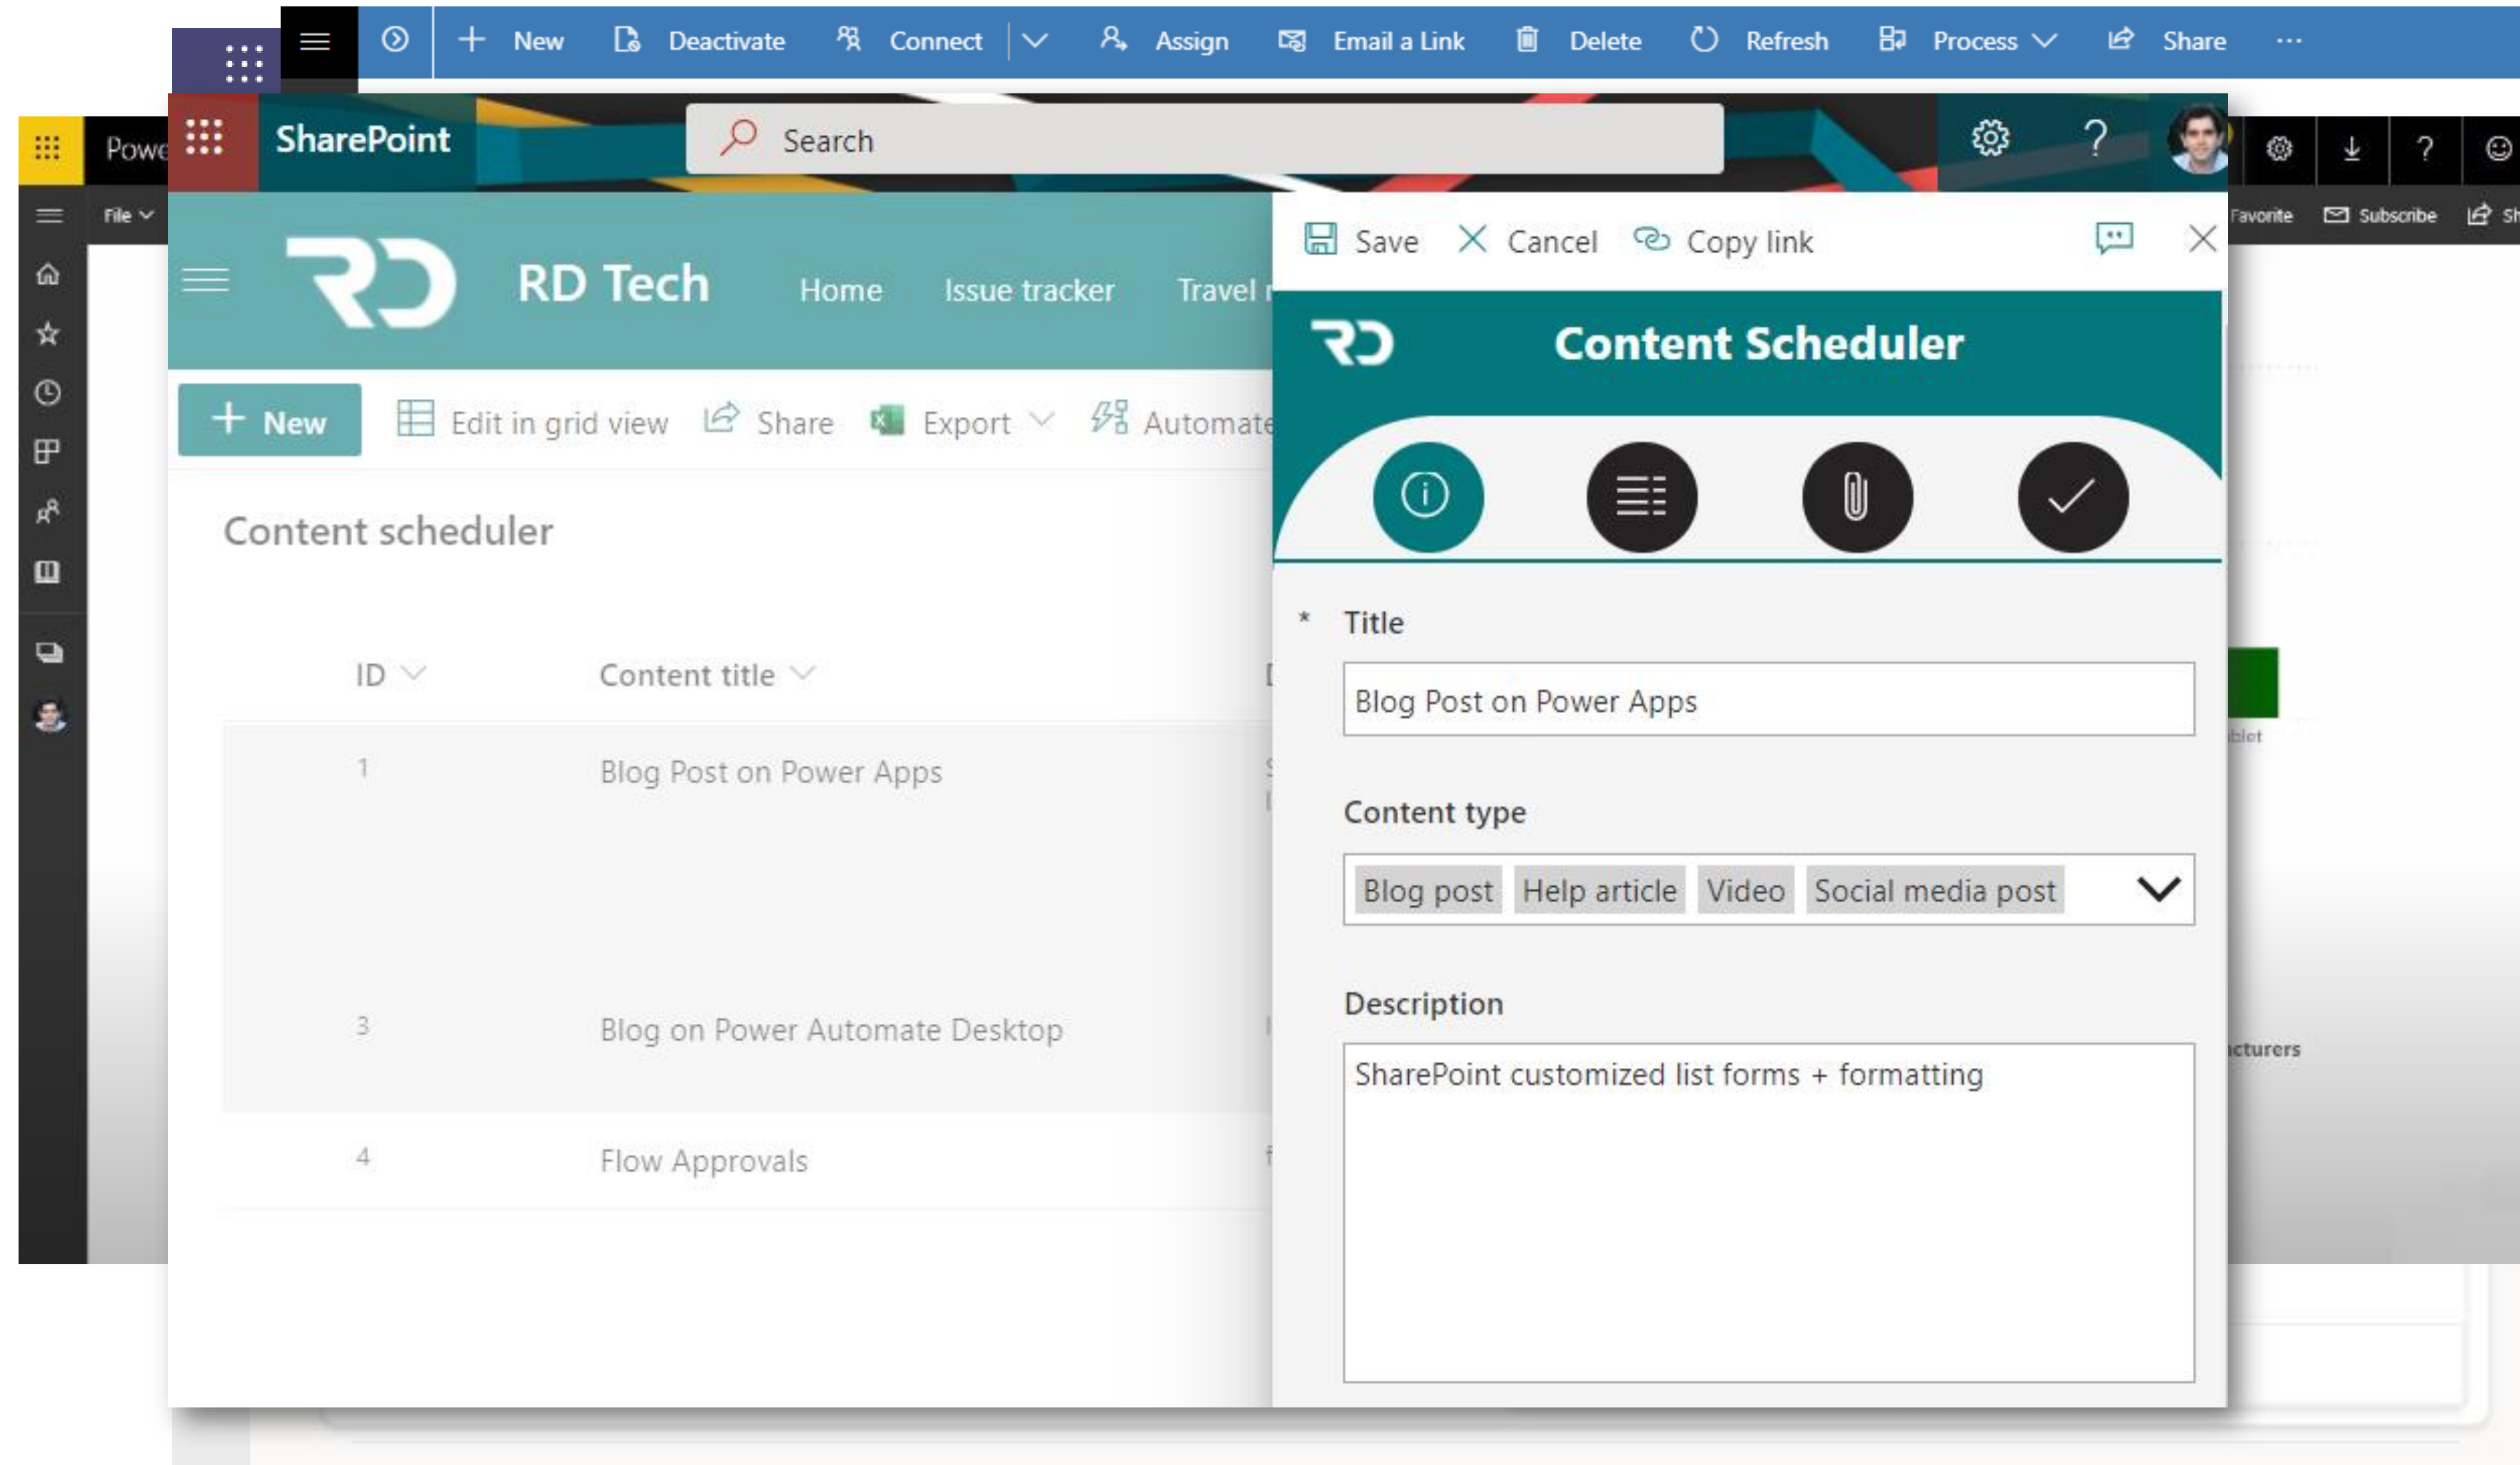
New Deactivate Connect Assign Email a Link Delete Refresh Process Share ···

Powe

File

SharePoint

Search

Favorite Subscribe Sh

RD Tech

Home Issue tracker Travel r

New Edit in grid view Share Export Automate

Content scheduler

| ID | Content title |
|---|---|
| 1 | Blog Post on Power Apps |
| 3 | Blog on Power Automate Desktop |
| 4 | Flow Approvals |

Save Cancel Copy link

Content Scheduler

* Title

Blog Post on Power Apps

Content type

Blog post Help article Video Social media post

Description

SharePoint customized list forms + formatting

blet

cturers